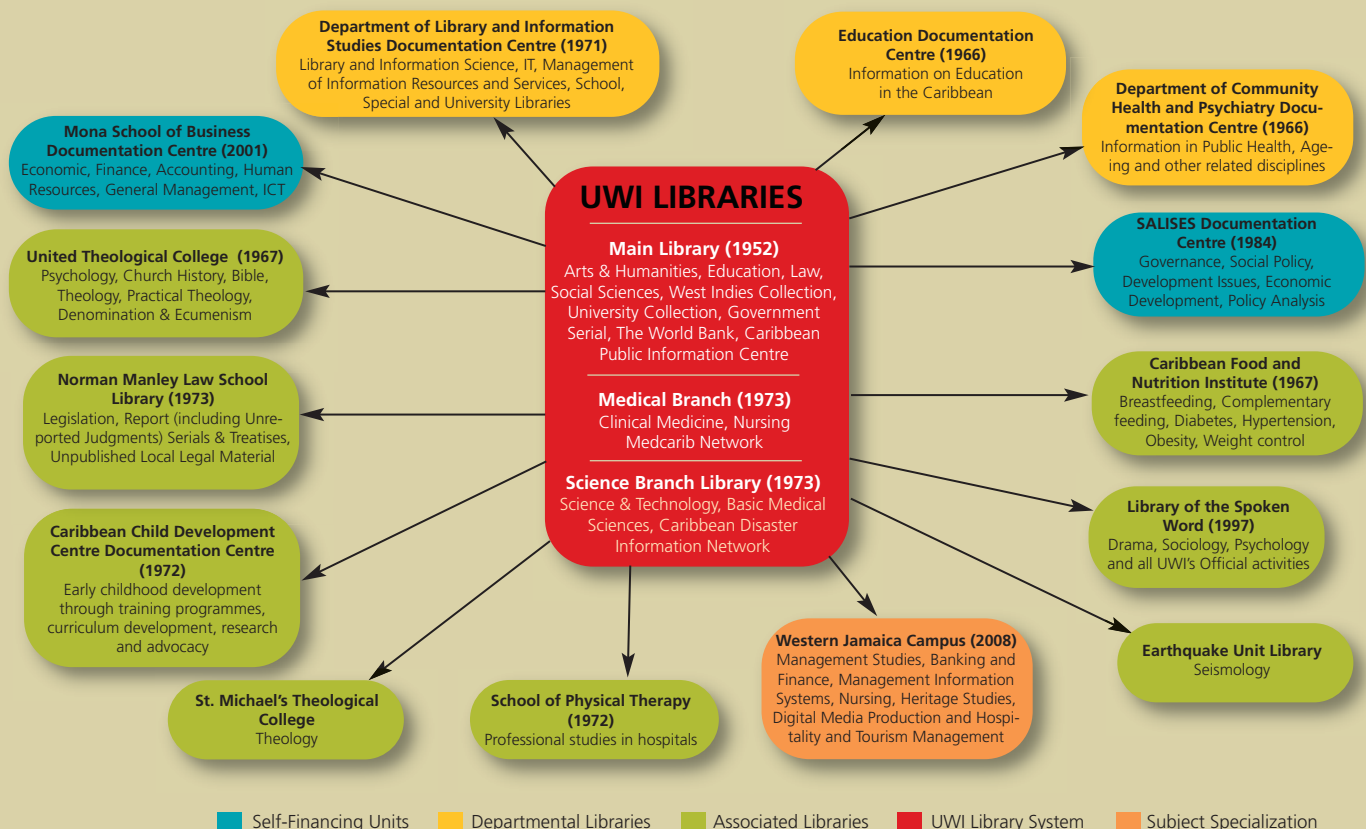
Department of Library and Information Studies Documentation Centre (1971)
Library and Information Science, IT, Management of Information Resources and Services, School, Special and University Libraries

Education Documentation Centre (1966)
Information on Education in the Caribbean

Mona School of Business Documentation Centre (2001)
Economic, Finance, Accounting, Human Resources, General Management, ICT

Department of Community Health and Psychiatry Documentation Centre (1966)
Information in Public Health, Ageing and other related disciplines

UWI LIBRARIES

Main Library (1952)
Arts & Humanities, Education, Law, Social Sciences, West Indies Collection, University Collection, Government Serial, The World Bank, Caribbean Public Information Centre

Medical Branch (1973)
Clinical Medicine, Nursing Medcarib Network

Science Branch Library (1973)
Science & Technology, Basic Medical Sciences, Caribbean Disaster Information Network

United Theological College (1967)
Psychology, Church History, Bible, Theology, Practical Theology, Denomination & Ecumenism

SALISES Documentation Centre (1984)
Governance, Social Policy, Development Issues, Economic Development, Policy Analysis

Norman Manley Law School Library (1973)
Legislation, Report (including Unreported Judgments) Serials & Treatises, Unpublished Local Legal Material

Caribbean Food and Nutrition Institute (1967)
Breastfeeding, Complementary feeding, Diabetes, Hypertension, Obesity, Weight control

Caribbean Child Development Centre Documentation Centre (1972)
Early childhood development through training programmes, curriculum development, research and advocacy

Library of the Spoken Word (1997)
Drama, Sociology, Psychology and all UWI's Official activities

Western Jamaica Campus (2008)
Management Studies, Banking and Finance, Management Information Systems, Nursing, Heritage Studies, Digital Media Production and Hospitality and Tourism Management

Earthquake Unit Library
Seismology

St. Michael's Theological College
Theology

School of Physical Therapy (1972)
Professional studies in hospitals

Self-Financing Units Departmental Libraries Associated Libraries UWI Library System Subject Specialization